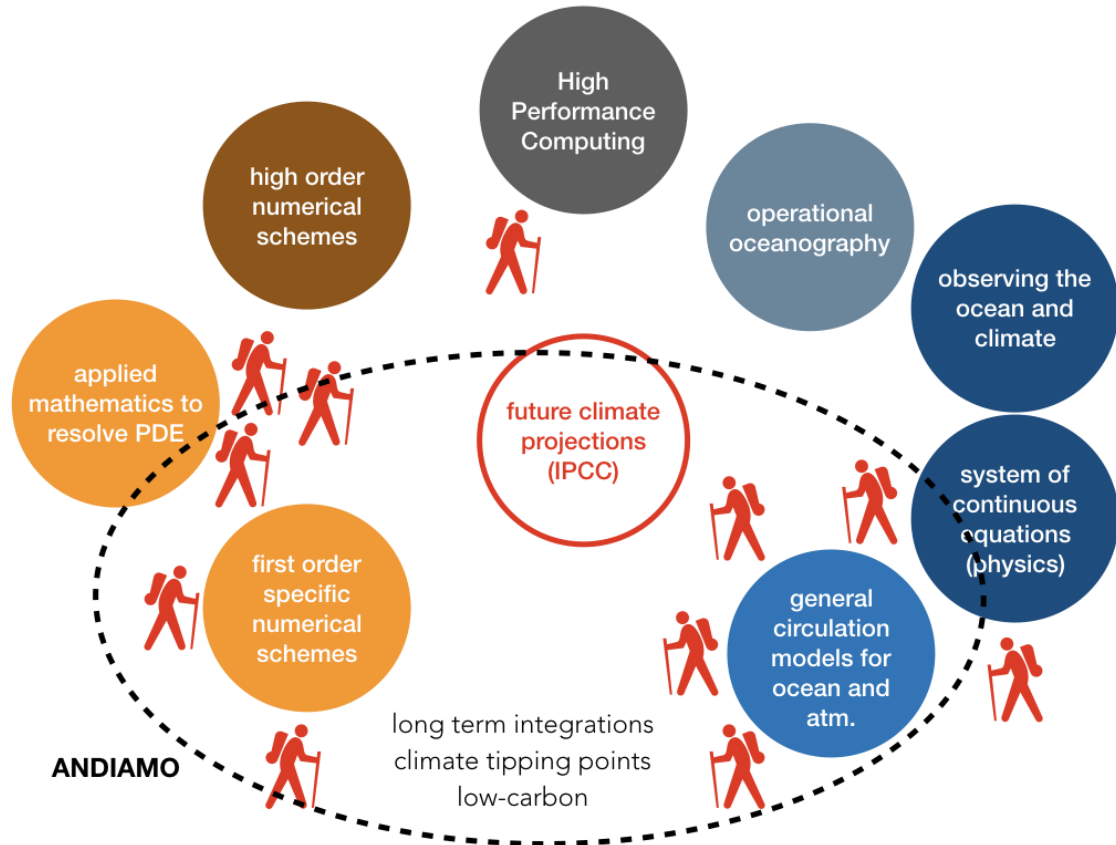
High Performance Computing

high order numerical schemes

operational oceanography

observing the ocean and climate

applied mathematics to resolve PDE

future climate projections (IPCC)

system of continuous equations (physics)

first order specific numerical schemes

general circulation models for ocean and atm.

long term integrations
climate tipping points
low-carbon

ANDIAMO